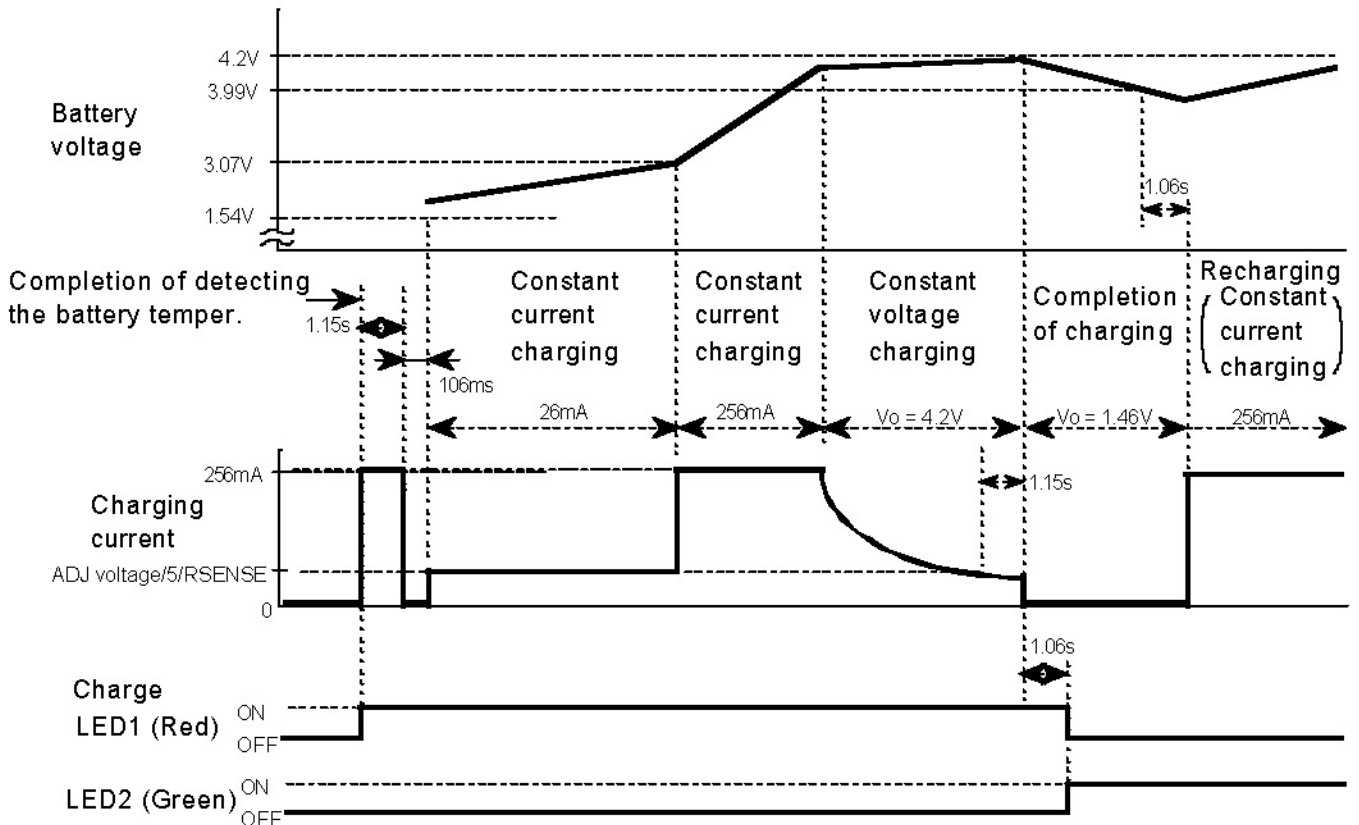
4.2V
3.99V
Battery voltage
3.07V
1.54V
1.06s
Completion of detecting the battery temper.
1.15s
106ms
Constant current charging
Constant current charging
Constant voltage charging
Completion of charging
Recharging (Constant current charging)
26mA
256mA
Vo = 4.2V
Vo = 1.46V
256mA
256mA
Charging current
1.15s
ADJ voltage/5/RSENSE
0
1.06s
Charge LED1 (Red)
ON
OFF
LED2 (Green)
ON
OFF